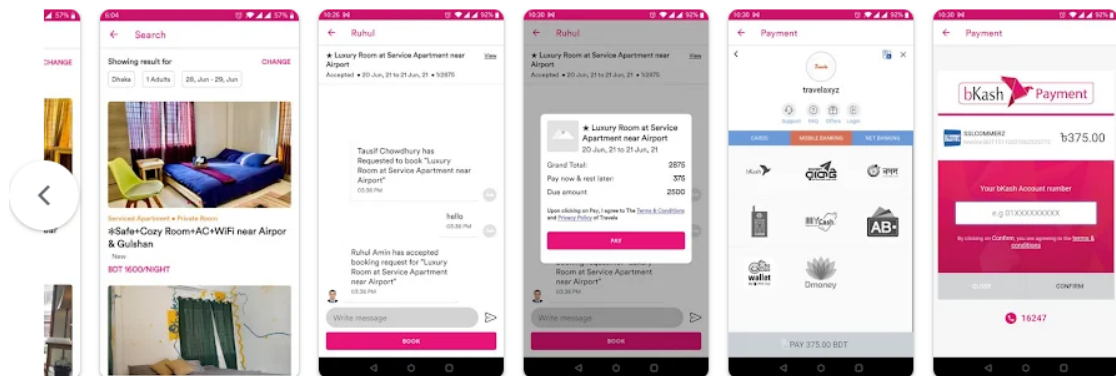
57%

CHANGE

6:04

57%

Search

Showing result for

CHANGE

Dhaka

1 Adults

28, Jun - 29, Jun

Serviced Apartment • Private Room

✻Safe+Cozy Room+AC+WiFi near Airpor & Gulshan

New

BDT 1600/NIGHT

10:26

92%

Ruhul

★ Luxury Room at Service Apartment near Airport

View

Accepted • 20 Jun, 21 to 21 Jun, 21 • ৳2875

Tausif Chowdhury has Requested to book "Luxury Room at Service Apartment near Airport"

05:36 PM

hello

05:36 PM

Ruhul Amin has accepted booking request for "Luxury Room at Service Apartment near Airport"

05:36 PM

Write message

BOOK

10:30

92%

Ruhul

★ Luxury Room at Service Apartment near Airport

View

Accepted • 20 Jun, 21 to 21 Jun, 21 • ৳2875

★ Luxury Room at Service Apartment near Airport

20 Jun, 21 to 21 Jun, 21

Grand Total: 2875

Pay now & rest later: 375

Due amount: 2500

Upon clicking on Pay, I agree to The Terms & Conditions and Privacy Policy of Travela

PAY

Room at Service Apartment near Airport"

05:36 PM

Write message

BOOK

10:30

Payment

travelaxyz

Support FAQ Offers Login

CARDS

MOBILE BANKING

NET BANKING

bKash

নগদ

wallet

AB

Dmoney

PAY 375.00 BDT

10:30

Payment

bKash Payment

SSLCOMMERZ

৳375.00

Your bKash Account number

e.g 01XXXXXXXXX

By clicking on Confirm, you are agreeing to the terms & conditions

CLOSE

CONFIRM

16247